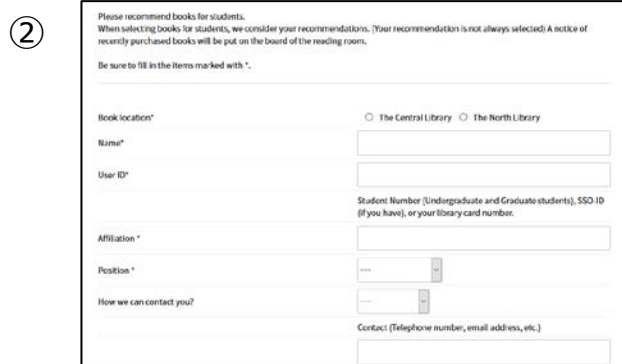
②

Please recommend books for students.
When selecting books for students, we consider your recommendations. (Your recommendation is not always selected) A notice of recently purchased books will be put on the board of the reading room.

Be sure to fill in the items marked with *.

Book location*
○ The Central Library ○ The North Library

Name*

User ID*

Student Number (Undergraduate and Graduate students), SSO-ID (if you have), or your library card number.

Affiliation *

Position *
----

How we can contact you?
----

Contact (Telephone number, email address, etc.)